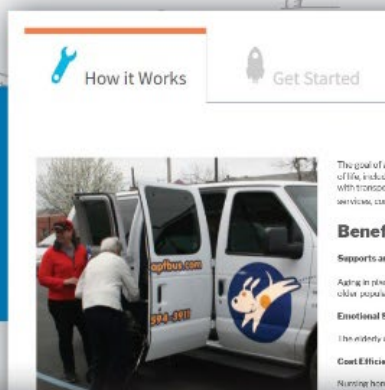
How it Works

Get Started

apfbus.com

594-3911

The goal of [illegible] of life, includ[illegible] with transpo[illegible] services, co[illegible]

Benef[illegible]

Supports a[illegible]

Aging in pl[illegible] older popul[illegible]

Emotional S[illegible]

The elderly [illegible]

Cost Efficie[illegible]

Nursing ho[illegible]